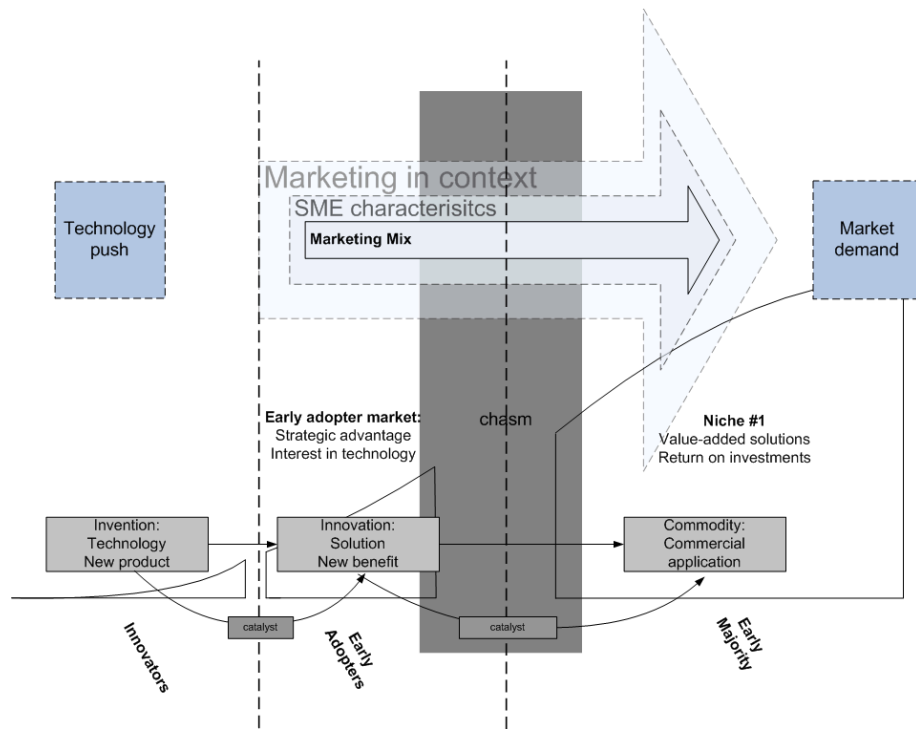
Marketing in context

SME characterisitcs

Marketing Mix

Technology push

Market demand

Early adopter market:
Strategic advantage
Interest in technology

chasm

Niche #1
Value-added solutions
Return on investments

Invention:
Technology
New product

Innovation:
Solution
New benefit

Commodity:
Commercial application

catalyst

catalyst

Innovators

Early Adopters

Early Majority